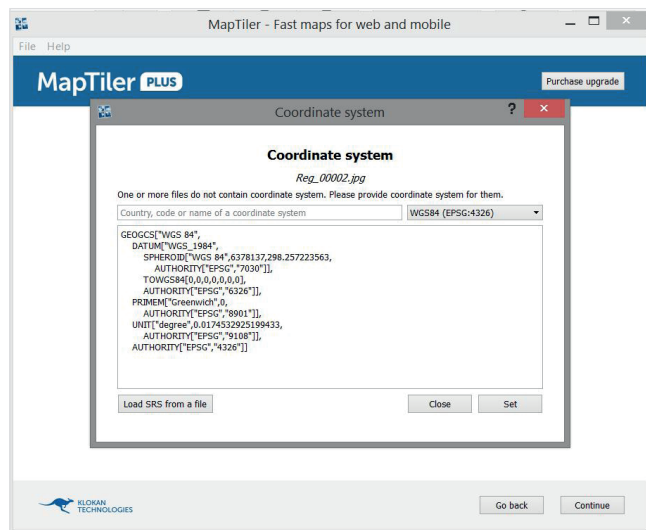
MapTiler - Fast maps for web and mobile

File Help

MapTiler PLUS

Purchase upgrade

Coordinate system

?

Coordinate system

Reg_00002.jpg

One or more files do not contain coordinate system. Please provide coordinate system for them.

Country, code or name of a coordinate system

WGS84 (EPSG:4326)

GEOGCS["WGS 84",
DATUM["WGS_1984",
SPHEROID["WGS 84",6378137,298.257223563,
AUTHORITY["EPSG","7030"]],
TOWGS84[0,0,0,0,0,0,0],
AUTHORITY["EPSG","6326"]],
PRIMEM["Greenwich",0,
AUTHORITY["EPSG","8901"]],
UNIT["degree",0.0174532925199433,
AUTHORITY["EPSG","9108"]],
AUTHORITY["EPSG","4326"]]

Load SRS from a file

Close

Set

KLOKAN TECHNOLOGIES

Go back

Continue